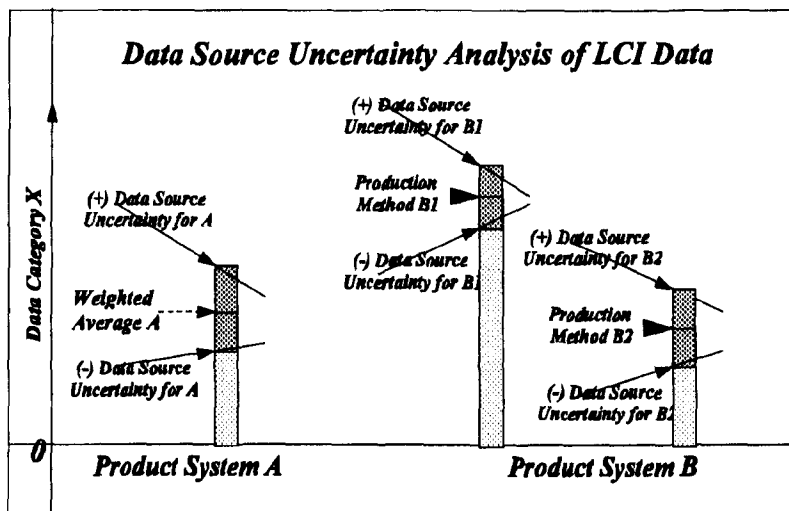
Data Source Uncertainty Analysis of LCI Data

Data Category X

0

(+) Data Source Uncertainty for A

Weighted Average A

(-) Data Source Uncertainty for A

(+) Data Source Uncertainty for B1

Production Method B1

(-) Data Source Uncertainty for B1

(+) Data Source Uncertainty for B2

Production Method B2

(-) Data Source Uncertainty for B2

Product System A

Product System B